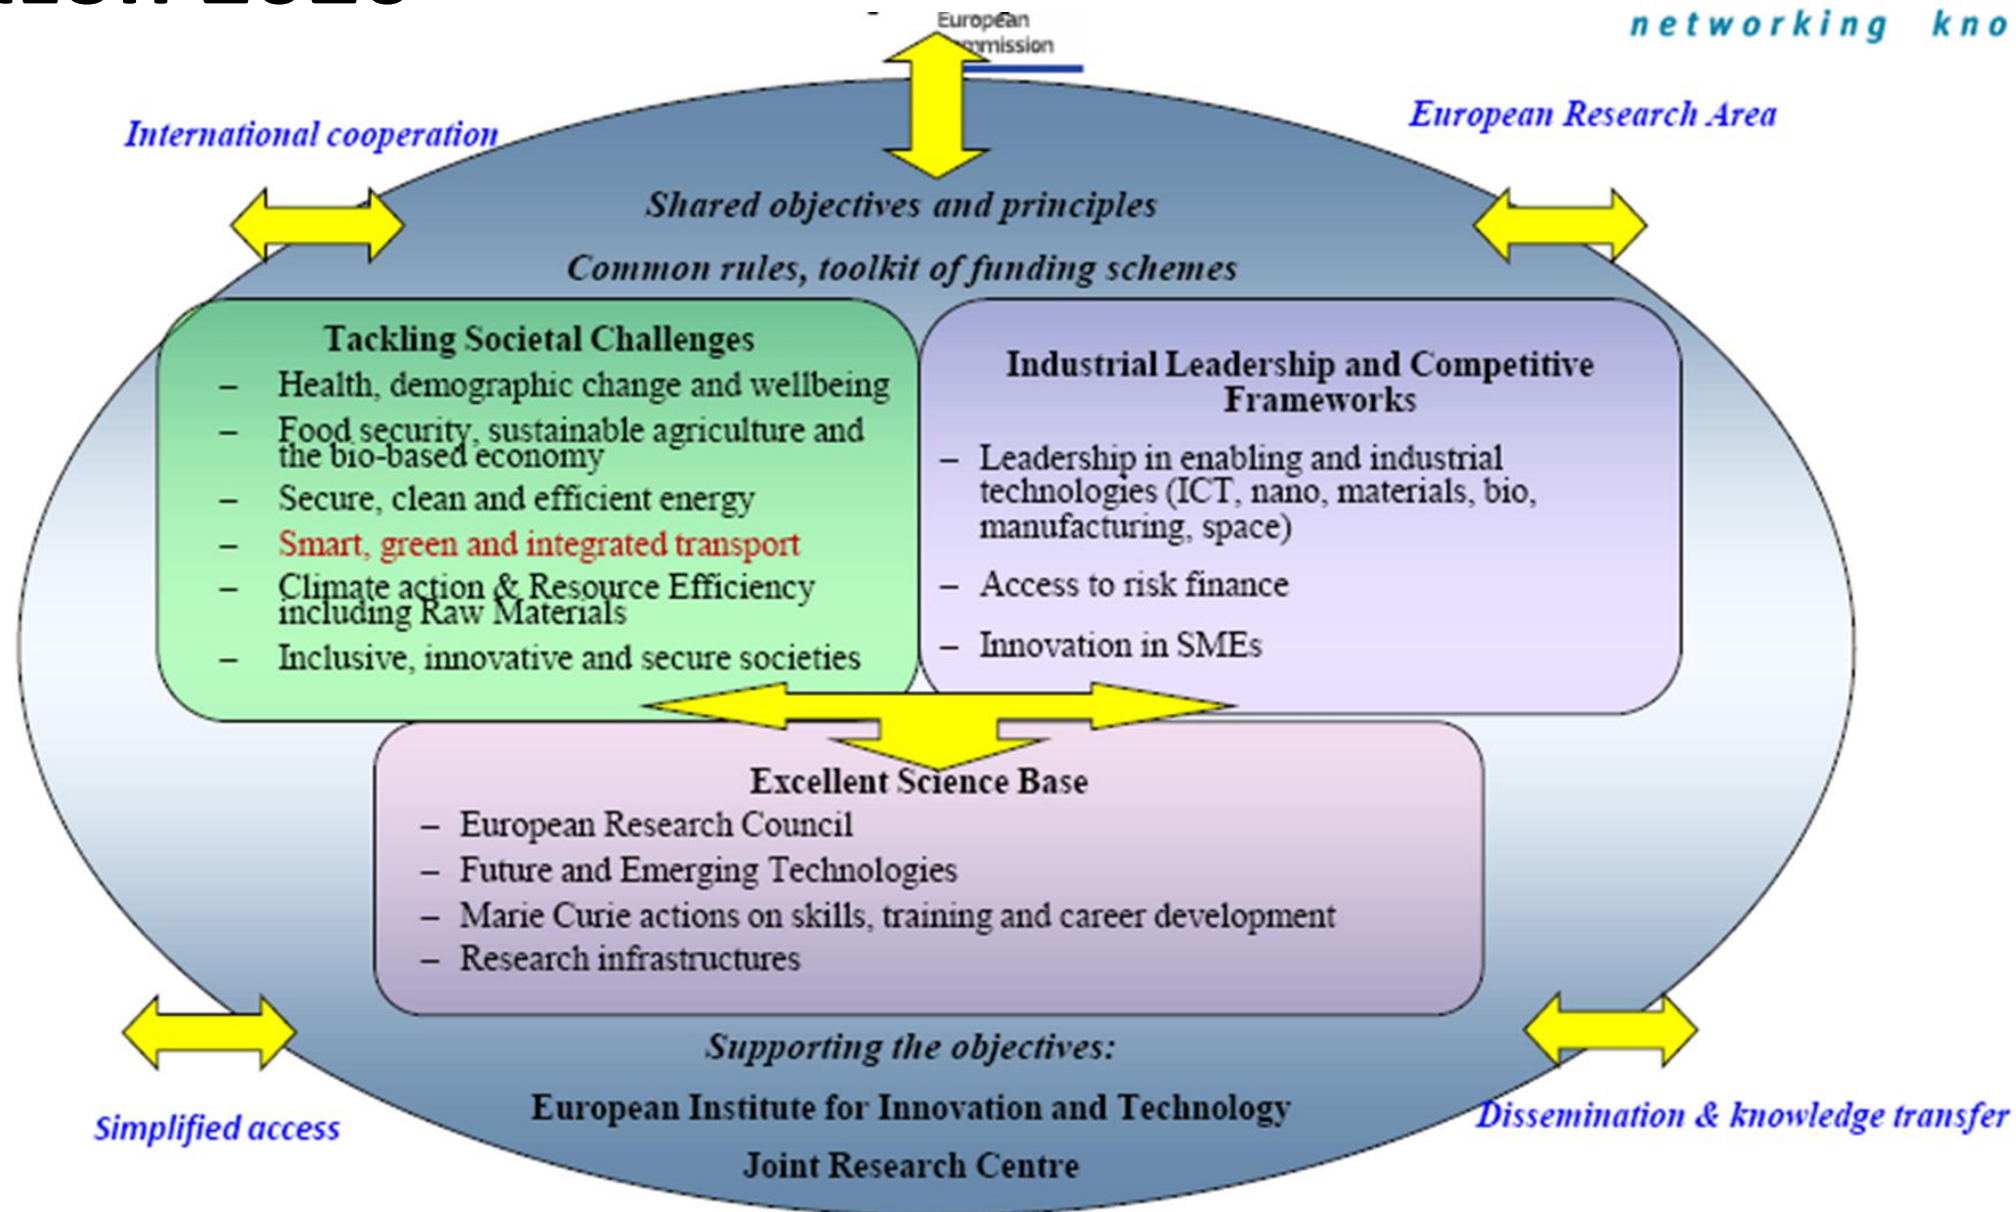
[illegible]

European Commission

networking kno

International cooperation

European Research Area

Shared objectives and principles

Common rules, toolkit of funding schemes

Tackling Societal Challenges
– Health, demographic change and wellbeing
– Food security, sustainable agriculture and the bio-based economy
– Secure, clean and efficient energy
– Smart, green and integrated transport
– Climate action & Resource Efficiency including Raw Materials
– Inclusive, innovative and secure societies

Industrial Leadership and Competitive Frameworks
– Leadership in enabling and industrial technologies (ICT, nano, materials, bio, manufacturing, space)
– Access to risk finance
– Innovation in SMEs

Excellent Science Base
– European Research Council
– Future and Emerging Technologies
– Marie Curie actions on skills, training and career development
– Research infrastructures

Supporting the objectives:

European Institute for Innovation and Technology

Joint Research Centre

Simplified access

Dissemination & knowledge transfer